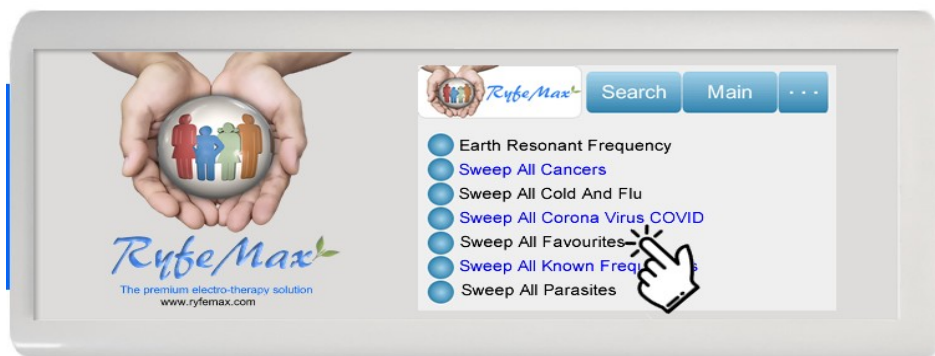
RyfeMax
The premium electro-therapy solution
www.ryfemax.com

RyfeMax
Search
Main
· · ·

Earth Resonant Frequency
Sweep All Cancers
Sweep All Cold And Flu
Sweep All Corona Virus COVID
Sweep All Favourites
Sweep All Known Freq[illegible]s
Sweep All Parasites